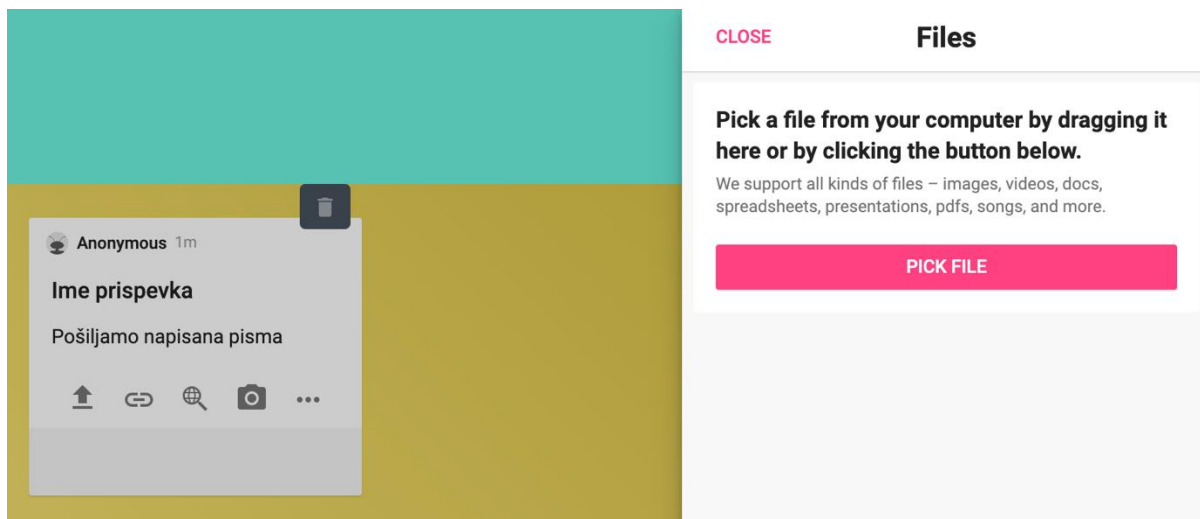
Anonymous 1m

Ime prispevka

Pošiljamo napisana pisma

CLOSE

Files

Pick a file from your computer by dragging it here or by clicking the button below.

We support all kinds of files – images, videos, docs, spreadsheets, presentations, pdfs, songs, and more.

PICK FILE